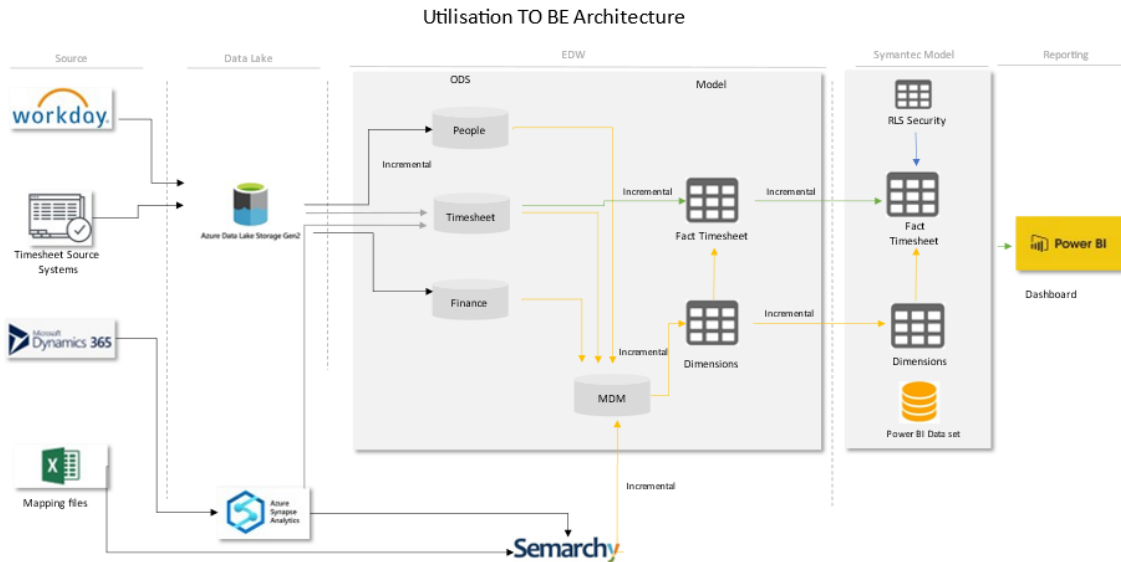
Utilisation TO BE Architecture

Source

Data Lake

EDW

Symantec Model

Reporting

workday.

Timesheet Source Systems

Microsoft Dynamics 365

Mapping files

Azure Data Lake Storage Gen2

Azure Synapse Analytics

ODS

Model

People

Incremental

Timesheet

Finance

Incremental

Fact Timesheet

Incremental

Dimensions

MDM

Incremental

Semarchy

RLS Security

Incremental

Fact Timesheet

Incremental

Dimensions

Power BI Data set

Power BI

Dashboard